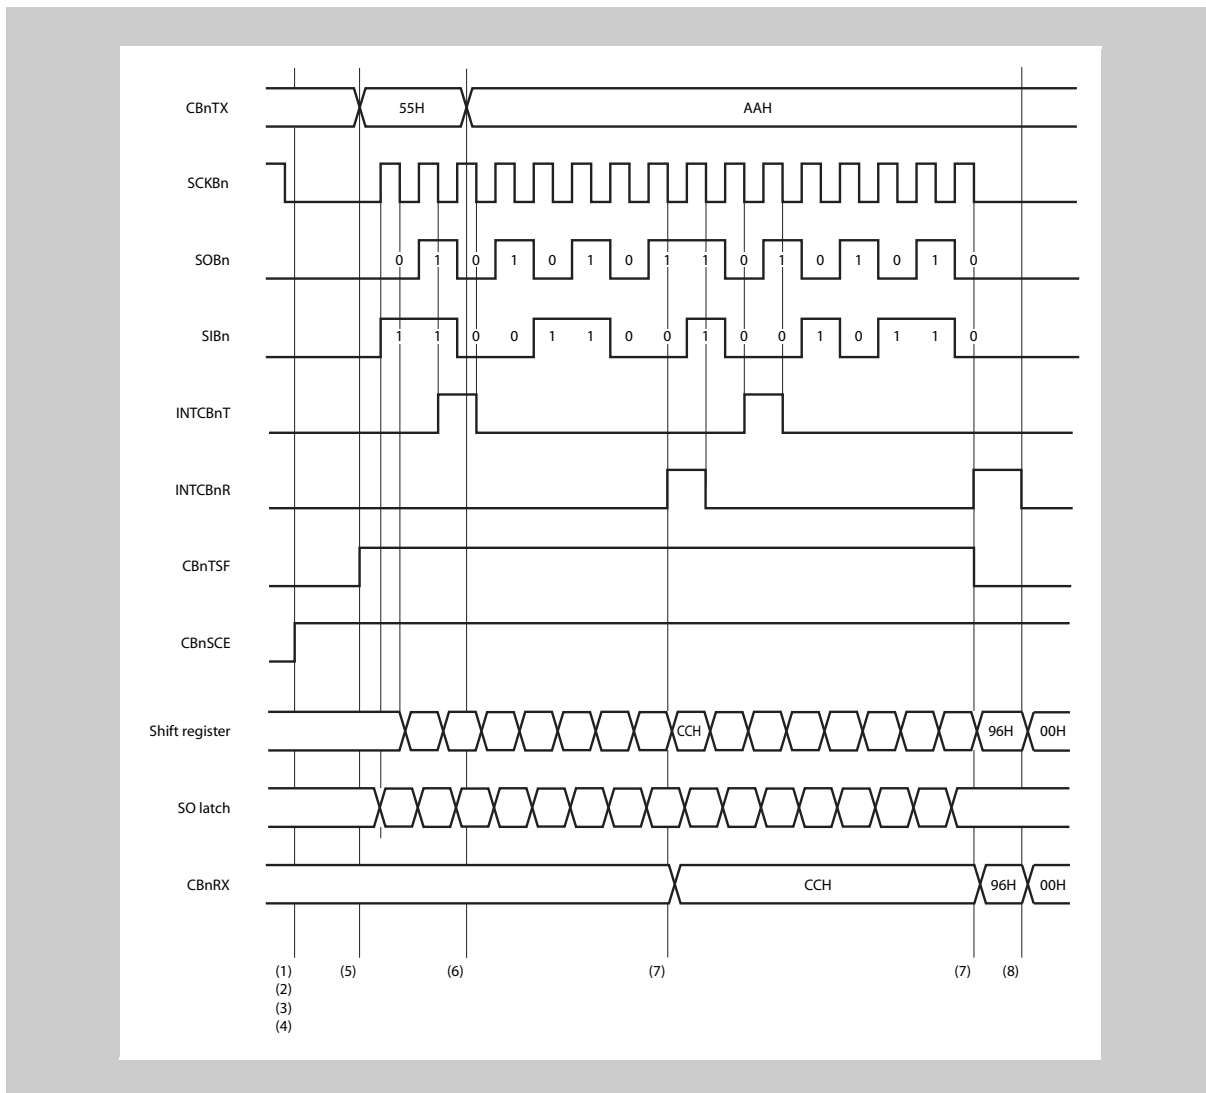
CBnTX
55H
AAH

SCKBn

SOBn
0 1 0 1 0 1 0 1 1 0 1 0 1 0 1 0

SIBn
1 1 0 0 1 1 0 0 1 0 0 1 0 1 1 0

INTCBnT

INTCBnR

CBnTSF

CBnSCE

Shift register
CCH
96H
00H

SO latch

CBnRX
CCH
96H
00H

(1)
(2)
(3)
(4)
(5)
(6)
(7)
(7)
(8)